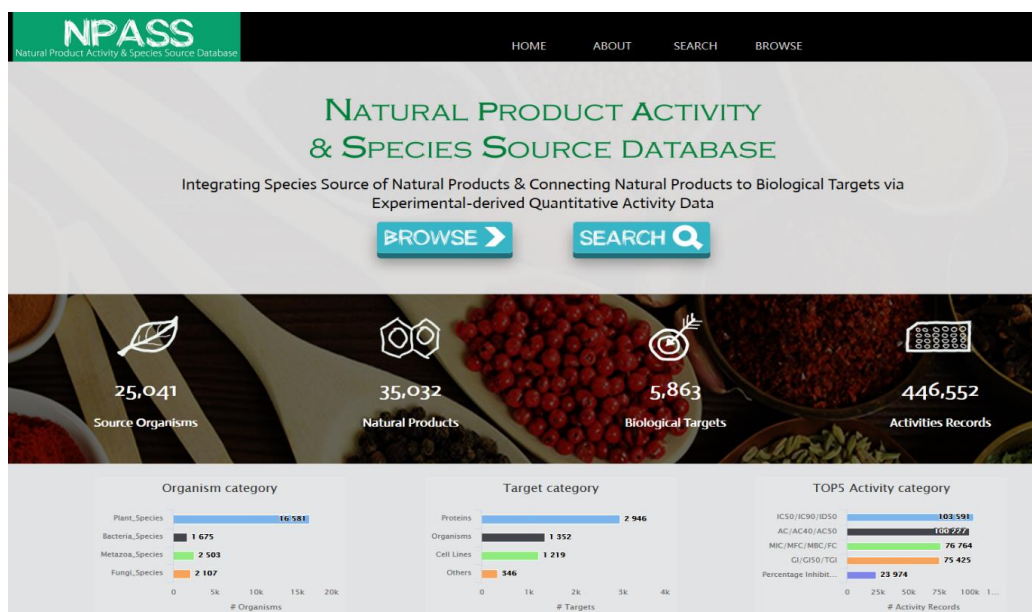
NPASS
Natural Product Activity & Species Source Database

HOME ABOUT SEARCH BROWSE

NATURAL PRODUCT ACTIVITY & SPECIES SOURCE DATABASE

Integrating Species Source of Natural Products & Connecting Natural Products to Biological Targets via Experimental-derived Quantitative Activity Data

BROWSE SEARCH

25,041
Source Organisms

35,032
Natural Products

5,863
Biological Targets

446,552
Activities Records

Organism category

| Category | Count |
|---|---|
| Plant_Species | 16 581 |
| Bacteria_Species | 1 675 |
| Metazoa_Species | 2 503 |
| Fungi_Species | 2 107 |

0 5k 10k 15k 20k
# Organisms

Target category

| Category | Count |
|---|---|
| Proteins | 2 946 |
| Organisms | 1 352 |
| Cell Lines | 1 219 |
| Others | 346 |

0 1k 2k 3k 4k
# Targets

TOP5 Activity category

| Category | Count |
|---|---|
| IC50/IC90/ID50 | 103 591 |
| AC/AC40/AC50 | 100 277 |
| MIC/MFC/MBC/FC | 76 764 |
| GI/GI50/TGI | 75 425 |
| Percentage Inhibit... | 23 974 |

0 25k 50k 75k 100k 1...
# Activity Records